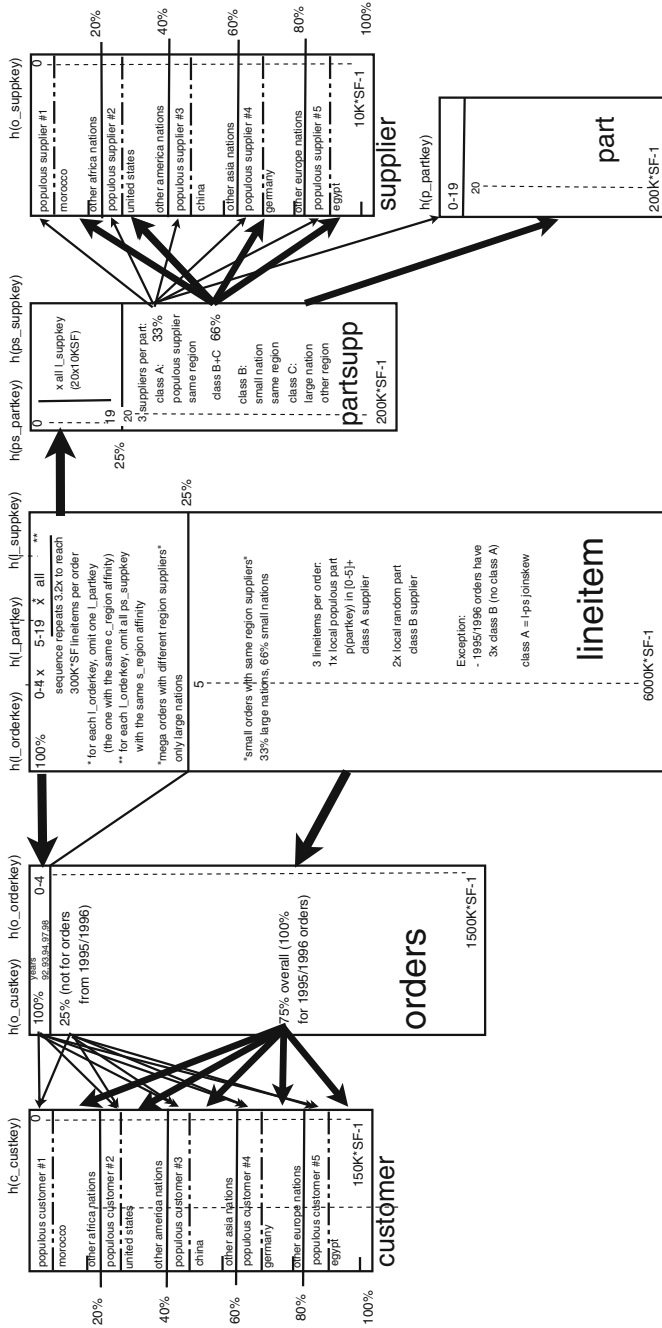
h(c_custkey)
0
populous customer #1
morocco
other africa nations
populous customer #2
united states
other america nations
populous customer #3
china
other asia nations
populous customer #4
germany
other europe nations
populous customer #5
egypt
150K*SF-1
customer
20%
40%
60%
80%
100%

h(o_custkey) h(o_orderkey)
100% years 92,93,94,97,98 0-4
25% (not for orders from 1995/1996)
75% overall (100% for 1995/1996 orders)
1500K*SF-1
orders

h(l_orderkey) h(l_partkey) h(l_suppkey)
100% 0-4 x 5-19 x̄ all **
sequence repeats 3.2x to reach 300K*SF lineitems per order
* for each l_orderkey, omit one l_partkey (the one with the same c_region affinity)
** for each l_orderkey, omit all ps_suppkey with the same s_region affinity
*mega orders with different region suppliers* only large nations
5
*small orders with same region suppliers* 33% large nations, 66% small nations
3 lineitems per order:
1x local populous part p(partkey) in [0-5]+ class A supplier
2x local random part class B supplier
Exception:
- 1995/1996 orders have 3x class B (no class A)
class A = l-ps joinskew
6000K*SF-1
lineitem
25%

h(ps_partkey) h(ps_suppkey)
0
x all l_suppkey (20x10KSF)
19
20
3 suppliers per part:
class A: 33%
populous supplier
same region
class B+C 66%
class B:
small nation
same region
class C:
large nation
other region
partsupp
200K*SF-1
25%

h(o_suppkey)
0
populous supplier #1
morocco
other africa nations
populous supplier #2
united states
other america nations
populous supplier #3
china
other asia nations
populous supplier #4
germany
other europe nations
populous supplier #5
egypt
10K*SF-1
supplier
20%
40%
60%
80%
100%

h(p_partkey)
0-19
20
200K*SF-1
part